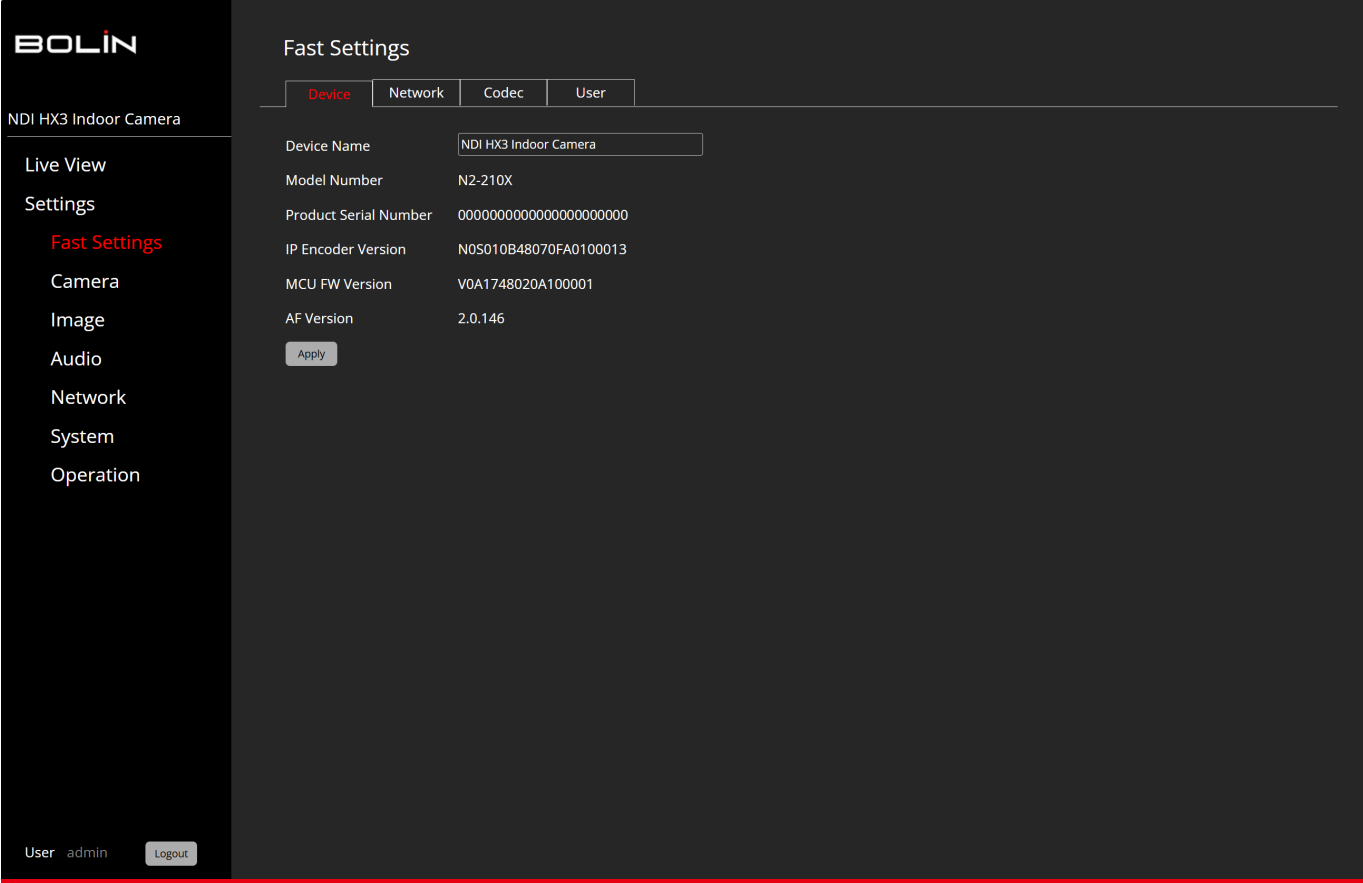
BOLIN

NDI HX3 Indoor Camera

Live View
Settings
Fast Settings
Camera
Image
Audio
Network
System
Operation

User admin Logout

Fast Settings

Device | Network | Codec | User

Device Name NDI HX3 Indoor Camera
Model Number N2-210X
Product Serial Number 00000000000000000000
IP Encoder Version N0S010B48070FA0100013
MCU FW Version V0A1748020A100001
AF Version 2.0.146

Apply